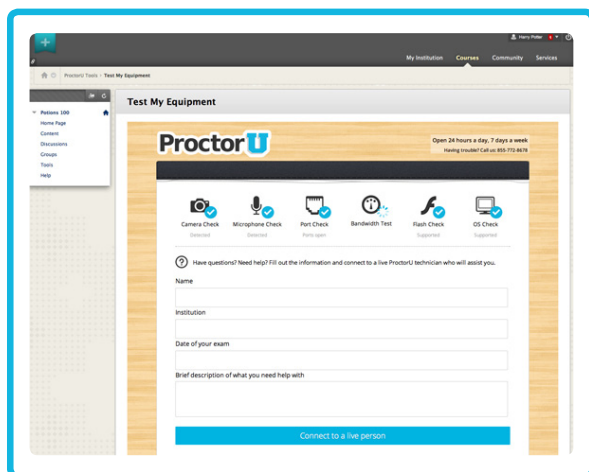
Harry Potter

My Institution Courses Community Services

ProctorU Tools > Test My Equipment

Pations 100
Home Page
Content
Discussions
Groups
Tools
Help

Test My Equipment

ProctorU

Open 24 hours a day, 7 days a week
Having trouble? Call us: 855-772-8678

Camera Check
Detected

Microphone Check
Detected

Port Check
Ports open

Bandwidth Test

Flash Check
Supported

OS Check
Supported

Have questions? Need help? Fill out the information and connect to a live ProctorU technician who will assist you.

Name

Institution

Date of your exam

Brief description of what you need help with

Connect to a live person